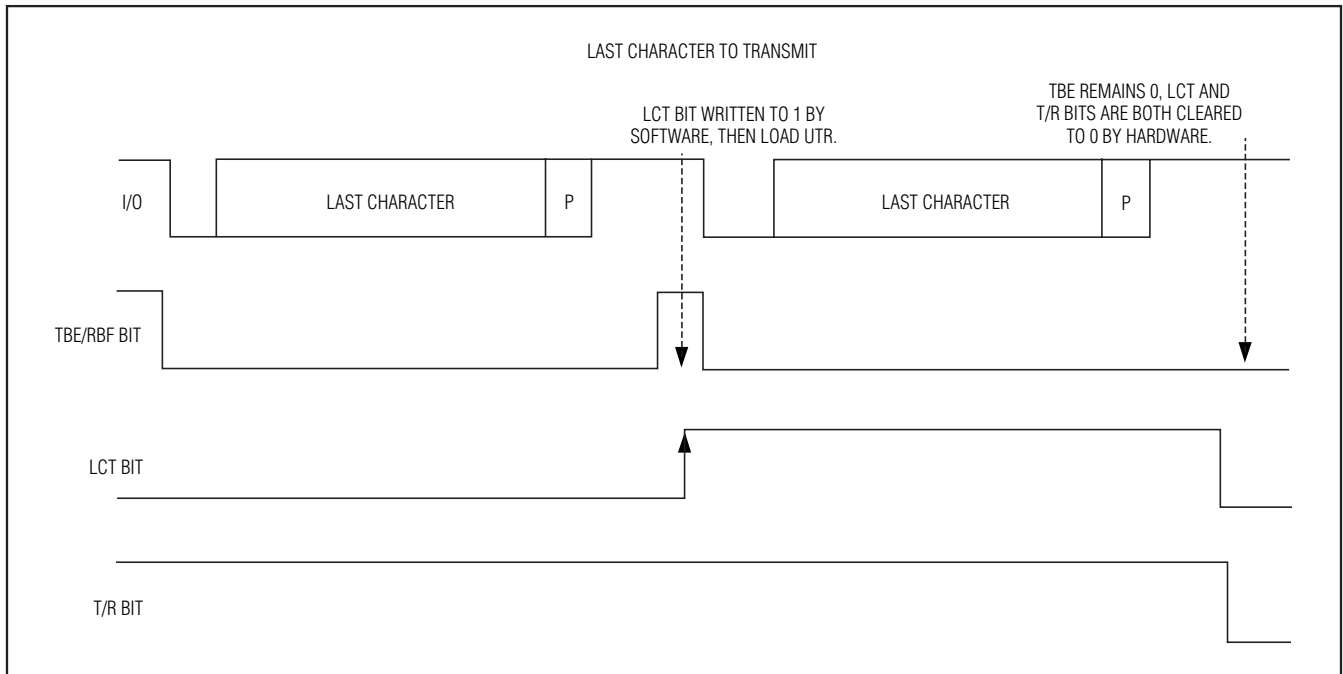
LAST CHARACTER TO TRANSMIT

LCT BIT WRITTEN TO 1 BY SOFTWARE, THEN LOAD UTR.

TBE REMAINS 0, LCT AND T/R BITS ARE BOTH CLEARED TO 0 BY HARDWARE.

I/O

LAST CHARACTER

P

LAST CHARACTER

P

TBE/RBF BIT

LCT BIT

T/R BIT